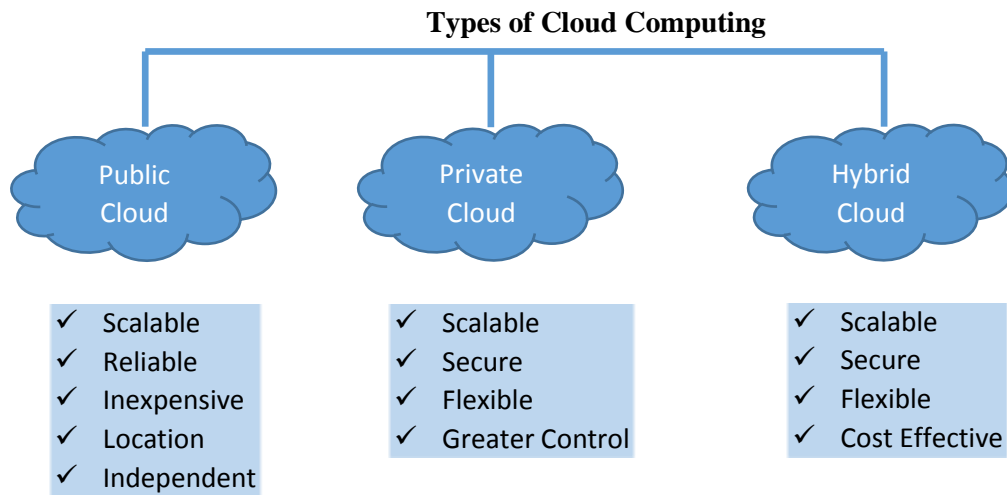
Types of Cloud Computing

Public Cloud

Private Cloud

Hybrid Cloud

✓ Scalable
✓ Reliable
✓ Inexpensive
✓ Location
✓ Independent

✓ Scalable
✓ Secure
✓ Flexible
✓ Greater Control

✓ Scalable
✓ Secure
✓ Flexible
✓ Cost Effective